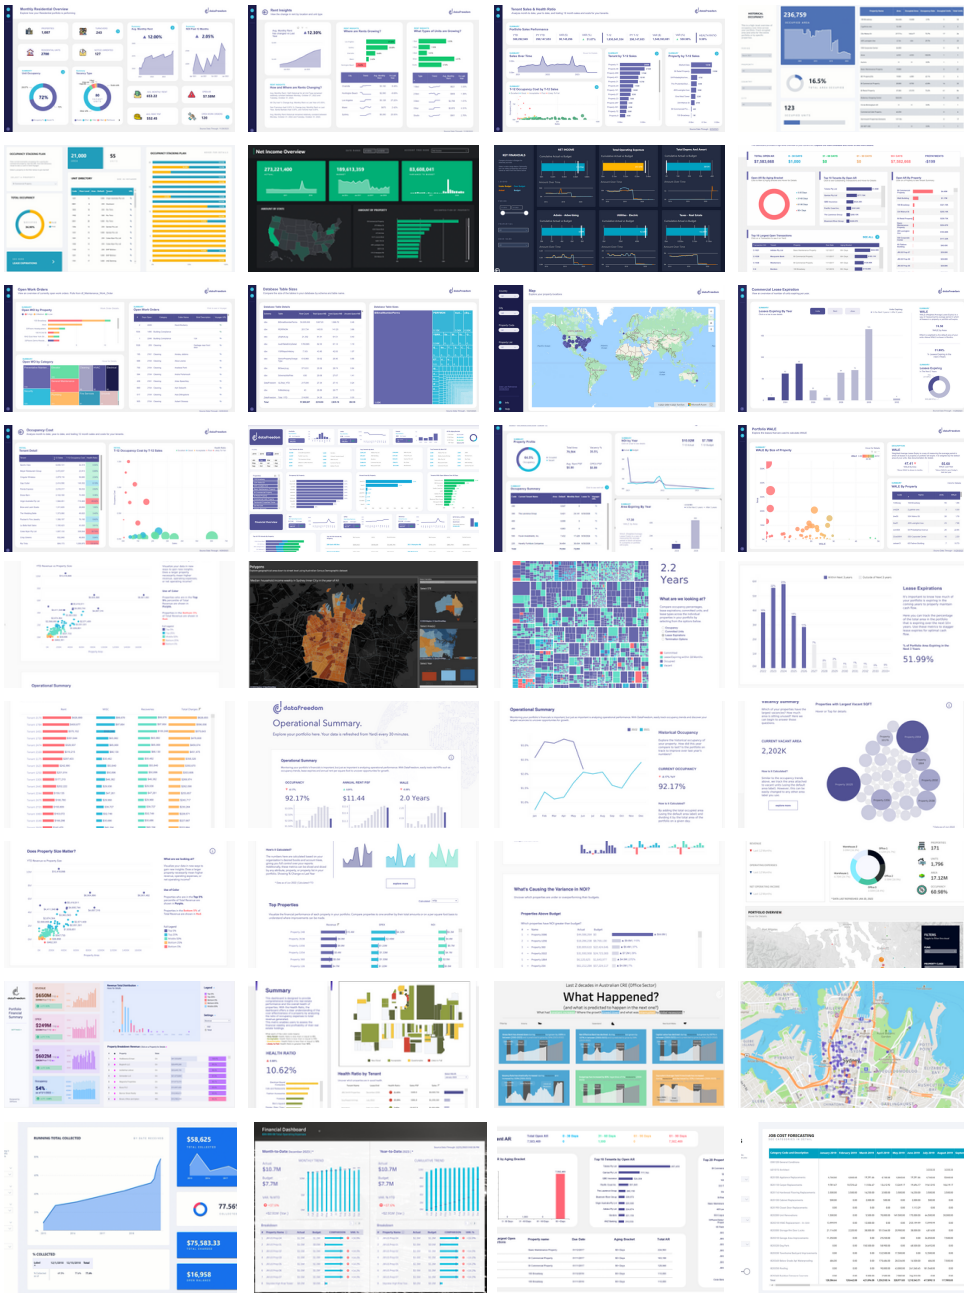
Monthly Residential Overview

dataFreedom

12.00%

3.95%

72%

Rent Insights

12.36%

Tenant Sales & Health Ratio

236,759

16.5%

123

21,008

55

Net Income Overview

273,221,488

189,613,259

83,608,241

$7,563,808

$1,000

Open Work Orders

Database Table Sizes

Map

Commercial Lease Expiration

Occupancy Cost

dataFreedom

Portfolio WALE

Polygon

2.2 Years

What are we looking at?

Lease Expirations

51.99%

Operational Summary

dataFreedom

Operational Summary.

92.17%

$11.44

2.0 Years

Operational Summary

92.17%

2,202K

Does Property Size Matter?

Top Properties

What's Causing the Variance in NOI?

171

1,756

17.12M

60.98%

$650M

$249M

$602M

54%

Summary

10.62%

What Happened?

$58,625

77.56

$75,583.33

$16,958

Financial Dashboard

$10.7M

$7.7M

JOB COST FORECASTING